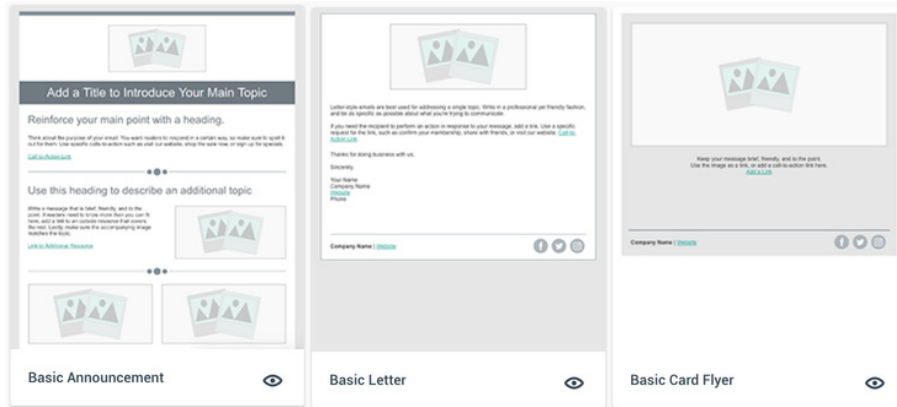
Add a Title to Introduce Your Main Topic

Reinforce your main point with a heading.

Think about the purpose of your email. You want readers to respond in a certain way, so make sure to spell it out for them. Use specific calls-to-action such as visit our website, shop the sale now, or sign up for specials.

Call-to-Action Link

Use this heading to describe an additional topic

Write a message that is brief, friendly, and to the point. If readers need to know more than you can fit here, add a link to an outside resource that covers the rest. Lastly, make sure the accompanying image matches the topic.

Link to Additional Resource

Basic Announcement

Letter-style emails are best used for addressing a single topic. Write in a professional yet friendly fashion, and be as specific as possible about what you're trying to communicate.

If you need the recipient to perform an action in response to your message, add a link. Use a specific request for the link, such as confirm your membership, share with friends, or visit our website. Call-to-Action Link

Thanks for doing business with us.

Sincerely,

Your Name
Company Name
Website
Phone

Company Name | Website

Basic Letter

Keep your message brief, friendly, and to the point.
Use the image as a link, or add a call-to-action link here.
Add a Link

Company Name | Website

Basic Card Flyer